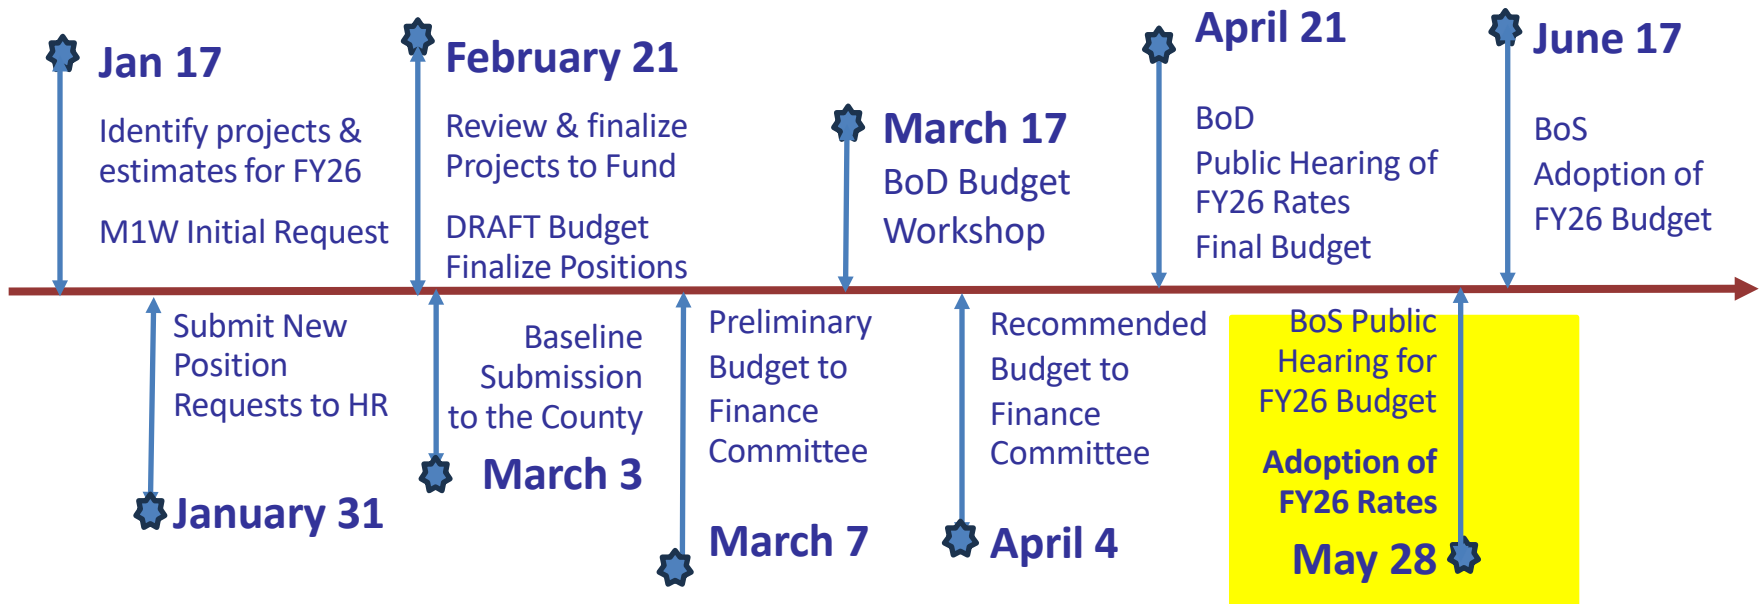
Jan 17

Identify projects & estimates for FY26

M1W Initial Request

February 21

Review & finalize Projects to Fund

DRAFT Budget Finalize Positions

March 17

BoD Budget Workshop

April 21

BoD Public Hearing of FY26 Rates Final Budget

June 17

BoS Adoption of FY26 Budget

Submit New Position Requests to HR

January 31

Baseline Submission to the County

March 3

Preliminary Budget to Finance Committee

March 7

Recommended Budget to Finance Committee

April 4

BoS Public Hearing for FY26 Budget

Adoption of FY26 Rates

May 28